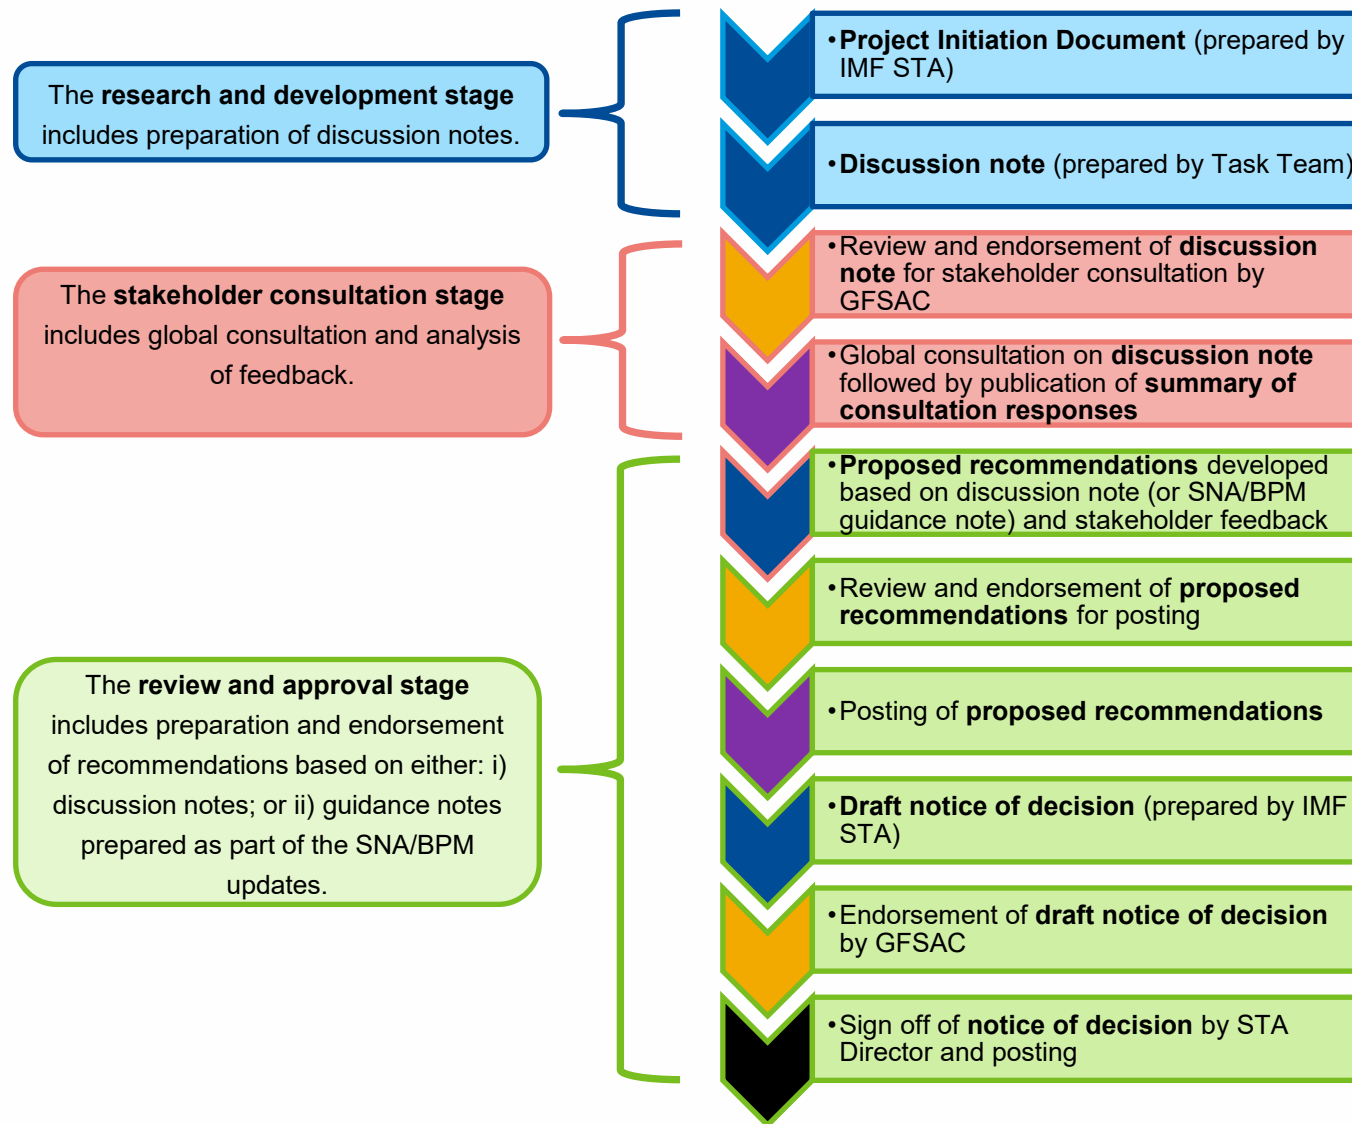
The research and development stage includes preparation of discussion notes.

The stakeholder consultation stage includes global consultation and analysis of feedback.

The review and approval stage includes preparation and endorsement of recommendations based on either: i) discussion notes; or ii) guidance notes prepared as part of the SNA/BPM updates.

• Project Initiation Document (prepared by IMF STA)

• Discussion note (prepared by Task Team)

• Review and endorsement of discussion note for stakeholder consultation by GFSAC

• Global consultation on discussion note followed by publication of summary of consultation responses

• Proposed recommendations developed based on discussion note (or SNA/BPM guidance note) and stakeholder feedback

• Review and endorsement of proposed recommendations for posting

• Posting of proposed recommendations

• Draft notice of decision (prepared by IMF STA)

• Endorsement of draft notice of decision by GFSAC

• Sign off of notice of decision by STA Director and posting